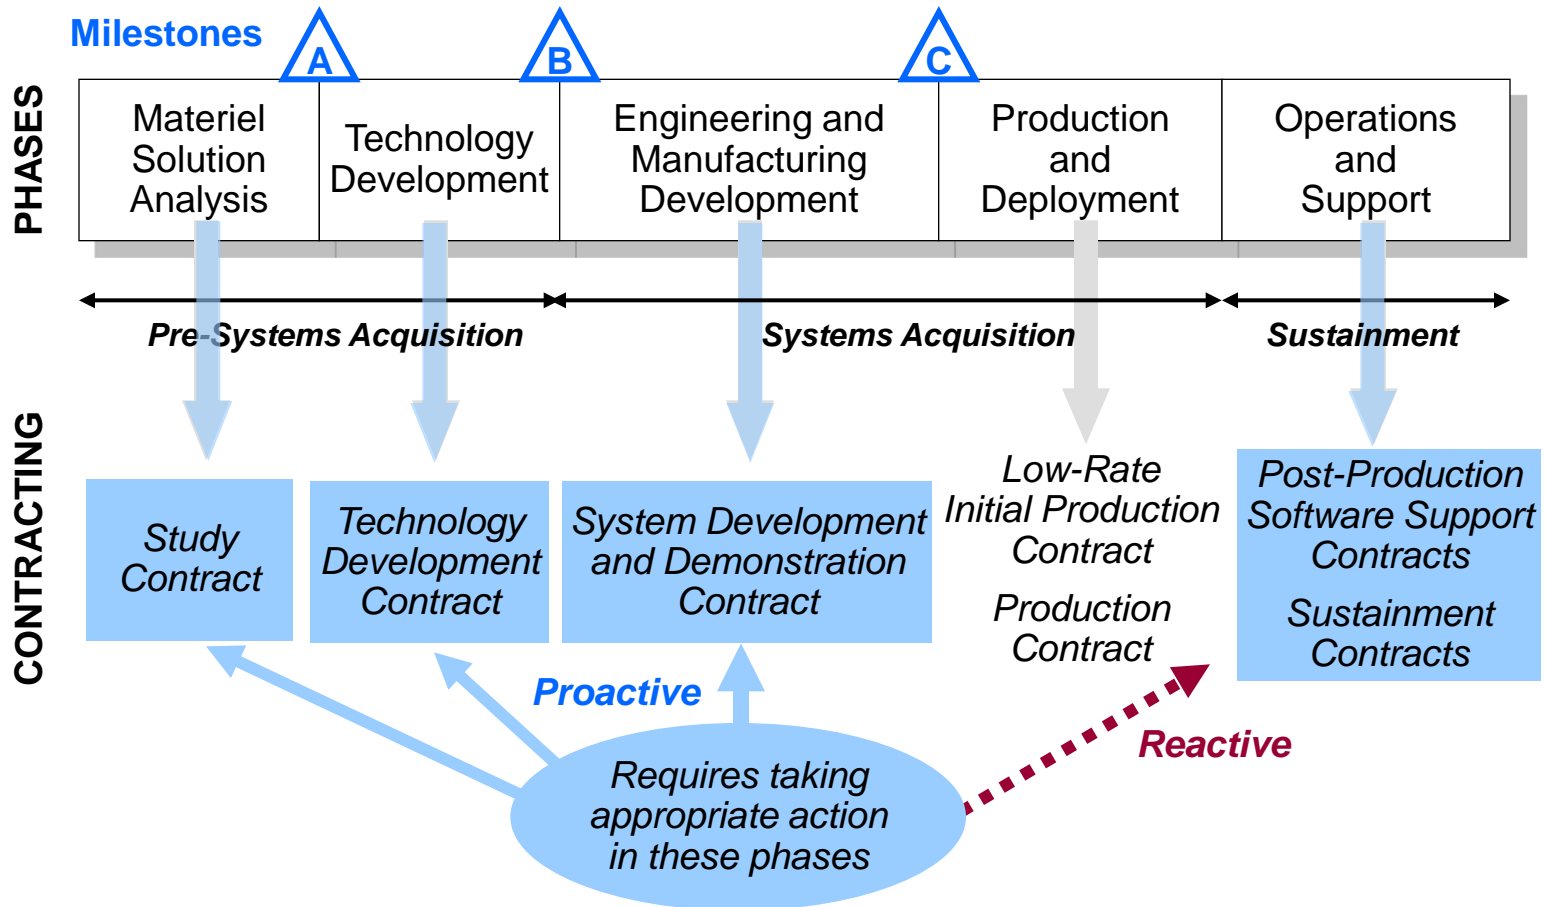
Milestones

A

B

C

PHASES

Materiel Solution Analysis

Technology Development

Engineering and Manufacturing Development

Production and Deployment

Operations and Support

Pre-Systems Acquisition

Systems Acquisition

Sustainment

CONTRACTING

Study Contract

Technology Development Contract

System Development and Demonstration Contract

Low-Rate Initial Production Contract

Production Contract

Post-Production Software Support Contracts

Sustainment Contracts

Proactive

Reactive

Requires taking appropriate action in these phases